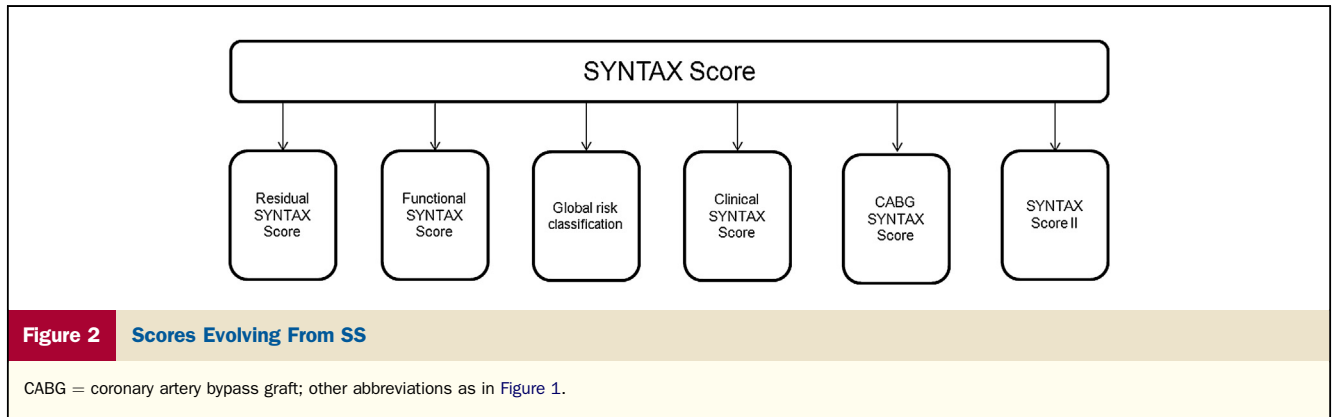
SYNTAX Score

Residual SYNTAX Score

Functional SYNTAX Score

Global risk classification

Clinical SYNTAX Score

CABG SYNTAX Score

SYNTAX Score II

Figure 2 Scores Evolving From SS

CABG = coronary artery bypass graft; other abbreviations as in Figure 1.